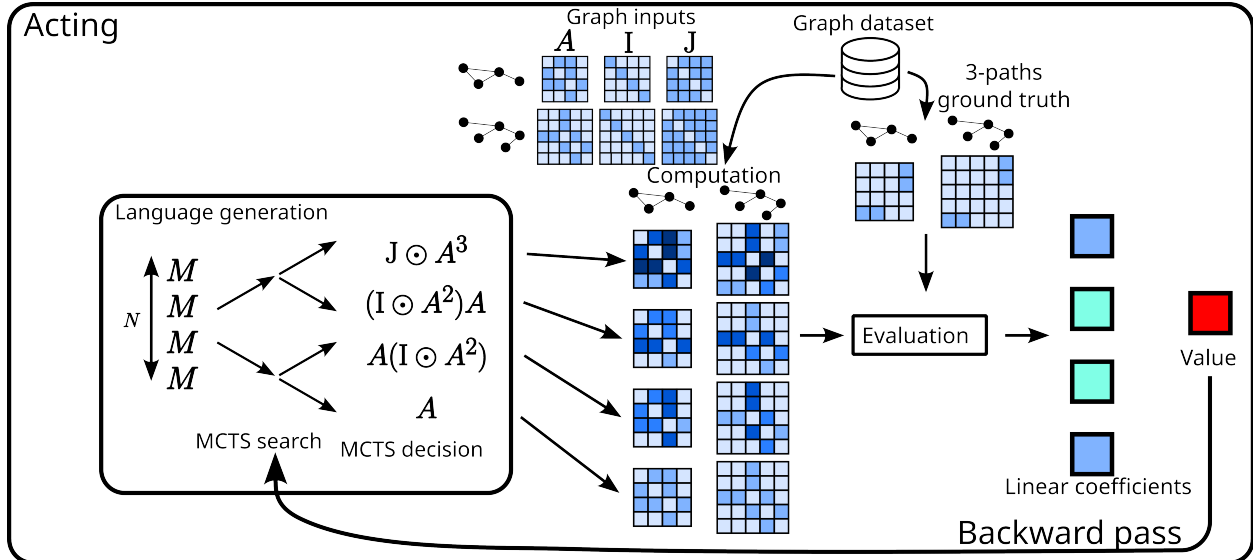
Acting

Graph inputs
$A$ $\mathrm{I}$ $\mathrm{J}$

Graph dataset

3-paths ground truth

Computation

Language generation

$N$

$M$
$M$
$M$
$M$

$\mathrm{J} \odot A^3$
$(\mathrm{I} \odot A^2)A$
$A(\mathrm{I} \odot A^2)$
$A$

MCTS search
MCTS decision

Evaluation

Value

Linear coefficients

Backward pass